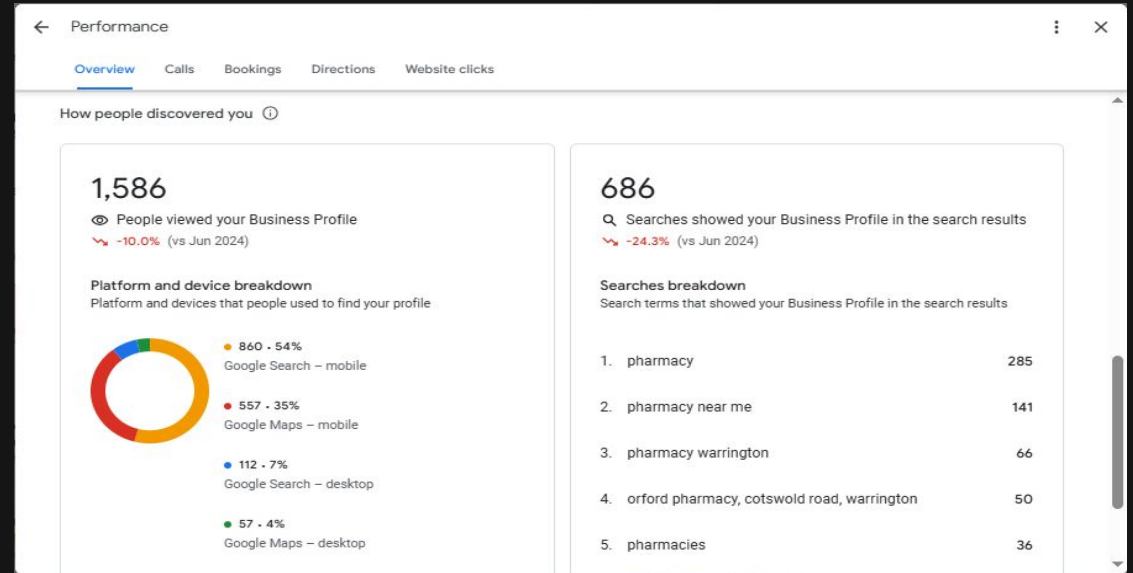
Performance

Overview Calls Bookings Directions Website clicks

How people discovered you

1,586
People viewed your Business Profile
-10.0% (vs Jun 2024)

Platform and device breakdown
Platform and devices that people used to find your profile

860 • 54%
Google Search – mobile

557 • 35%
Google Maps – mobile

112 • 7%
Google Search – desktop

57 • 4%
Google Maps – desktop

686
Searches showed your Business Profile in the search results
-24.3% (vs Jun 2024)

Searches breakdown
Search terms that showed your Business Profile in the search results

| | | |
|---|---|---|
| 1. | pharmacy | 285 |
| 2. | pharmacy near me | 141 |
| 3. | pharmacy warrington | 66 |
| 4. | orford pharmacy, cotswold road, warrington | 50 |
| 5. | pharmacies | 36 |